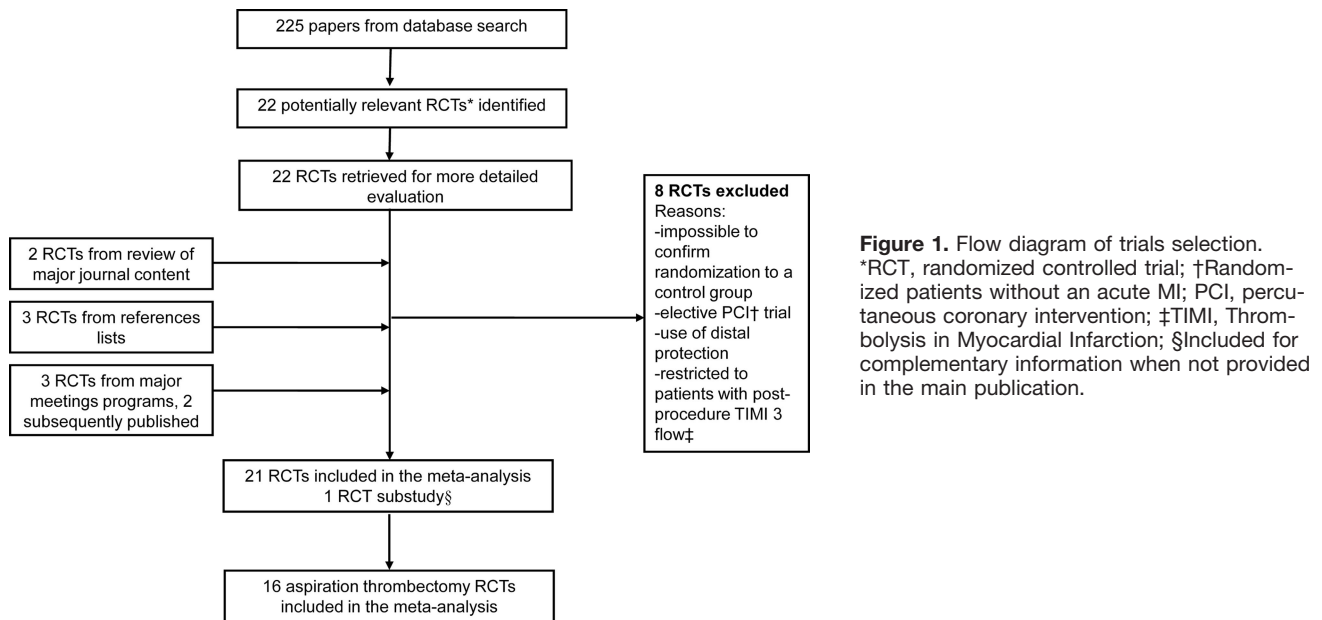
225 papers from database search

22 potentially relevant RCTs* identified

22 RCTs retrieved for more detailed evaluation

2 RCTs from review of major journal content

3 RCTs from references lists

3 RCTs from major meetings programs, 2 subsequently published

8 RCTs excluded
Reasons:
-impossible to confirm randomization to a control group
-elective PCI† trial
-use of distal protection
-restricted to patients with post-procedure TIMI 3 flow‡

21 RCTs included in the meta-analysis
1 RCT substudy§

16 aspiration thrombectomy RCTs included in the meta-analysis

Figure 1. Flow diagram of trials selection. *RCT, randomized controlled trial; †Randomized patients without an acute MI; PCI, percutaneous coronary intervention; ‡TIMI, Thrombolysis in Myocardial Infarction; §Included for complementary information when not provided in the main publication.